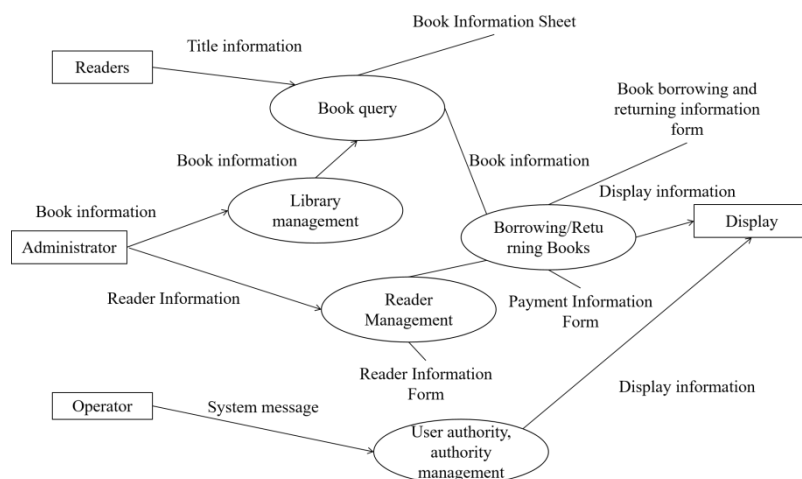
Book Information Sheet

Title information

Readers

Book query

Book borrowing and returning information form

Book information

Book information

Library management

Display information

Book information

Administrator

Borrowing/Returning Books

Display

Reader Information

Reader Management

Payment Information Form

Reader Information Form

Display information

Operator

System message

User authority, authority management